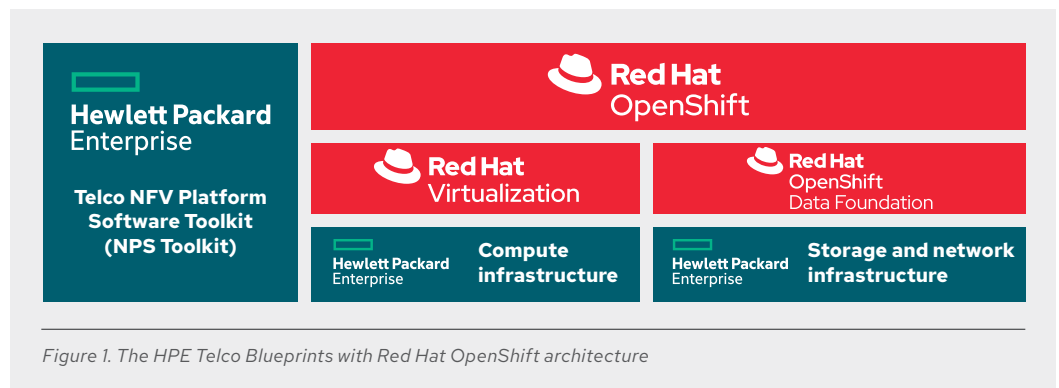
Hewlett Packard Enterprise

Telco NFV Platform Software Toolkit (NPS Toolkit)

Red Hat OpenShift

Red Hat Virtualization

Red Hat OpenShift Data Foundation

Hewlett Packard Enterprise

Compute infrastructure

Hewlett Packard Enterprise

Storage and network infrastructure

Figure 1. The HPE Telco Blueprints with Red Hat OpenShift architecture